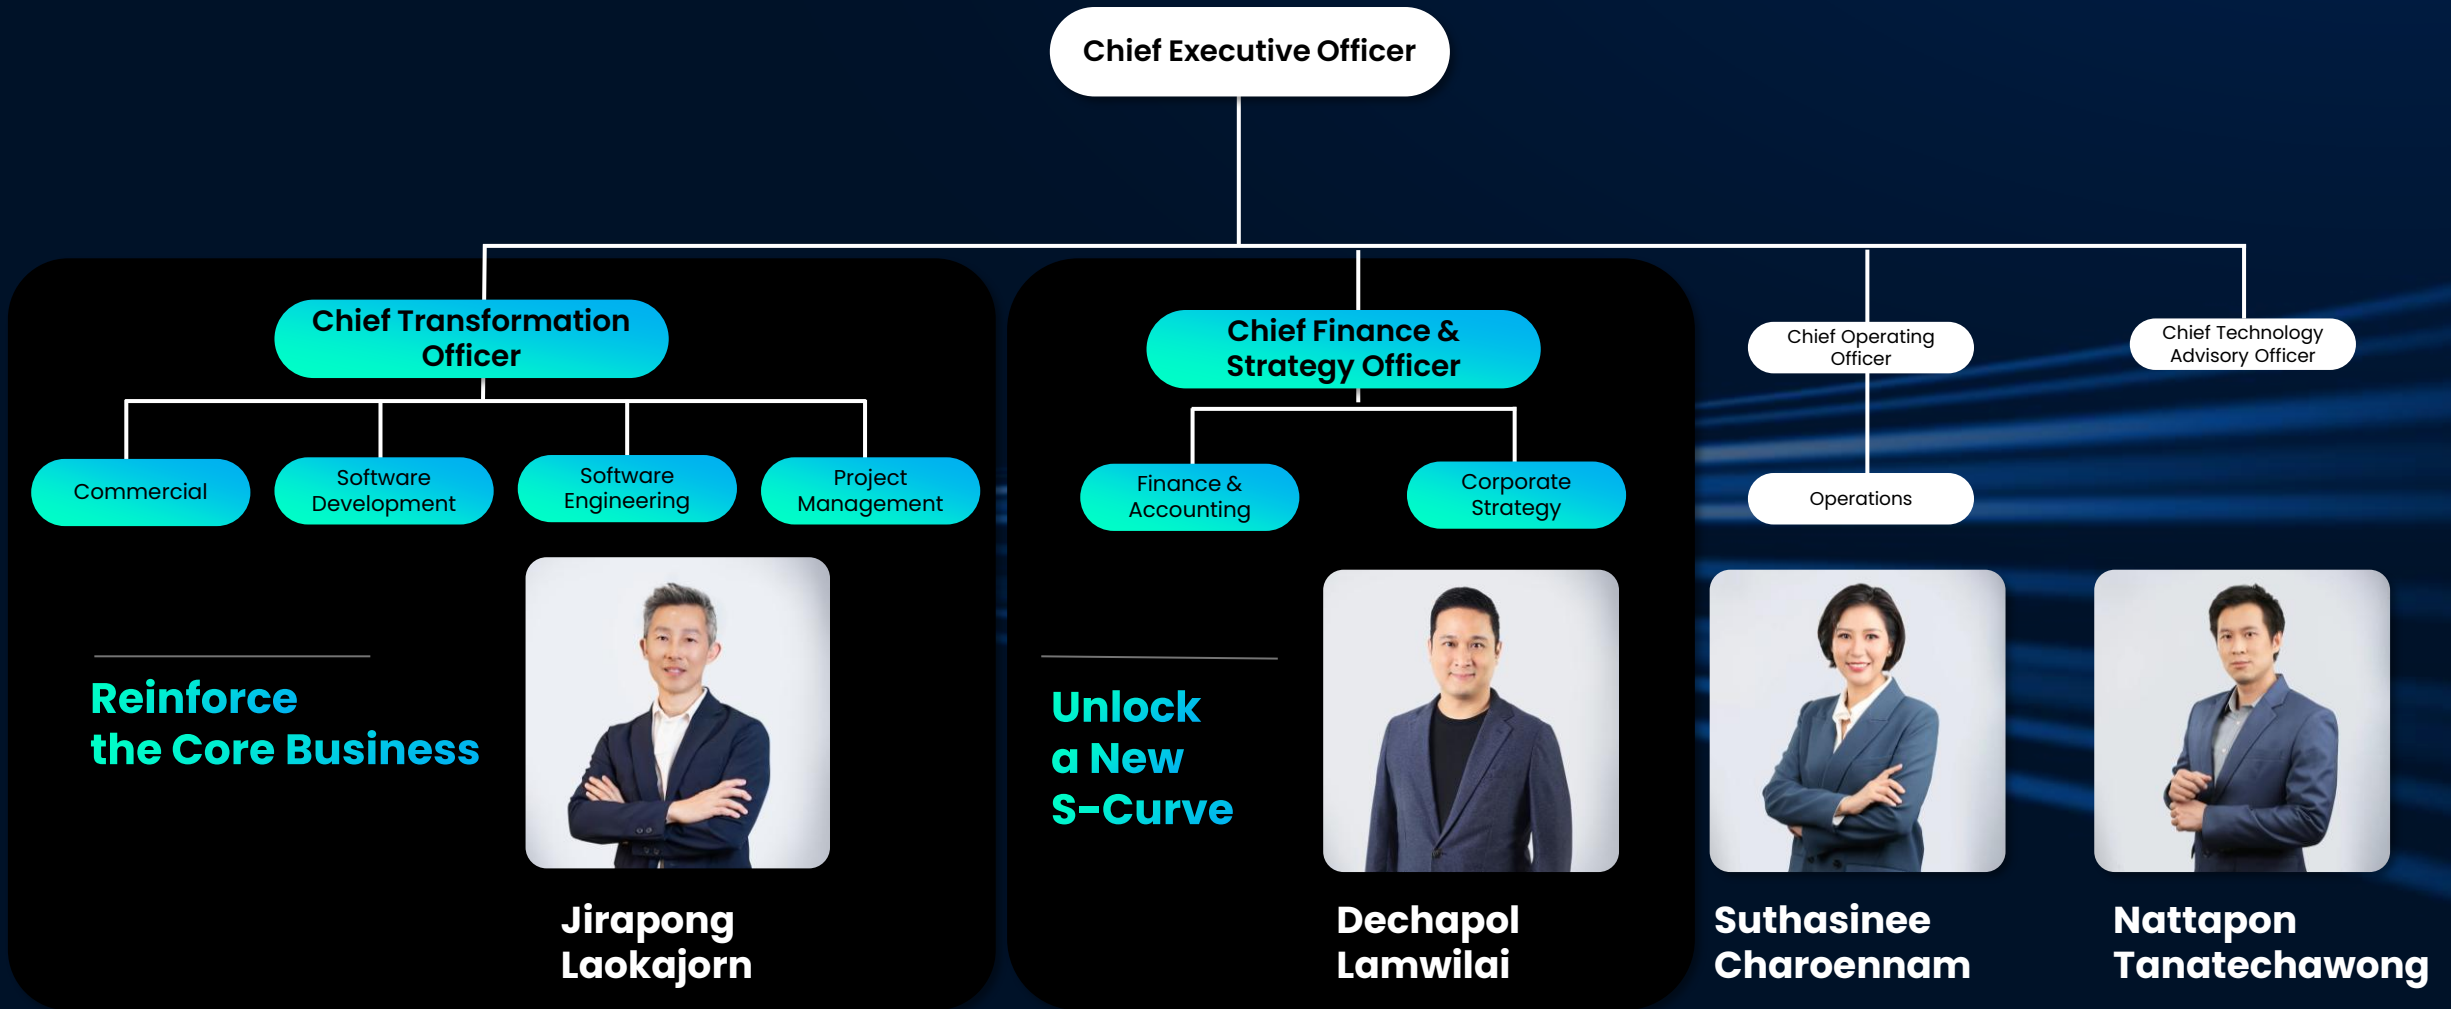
Chief Executive Officer

Chief Transformation Officer

Commercial

Software Development

Software Engineering

Project Management

Reinforce the Core Business

Jirapong Laokajorn

Chief Finance & Strategy Officer

Finance & Accounting

Corporate Strategy

Unlock a New S-Curve

Dechapol Lamwilai

Chief Operating Officer

Operations

Suthasinee Charoennam

Chief Technology Advisory Officer

Nattapon Tanatechawong